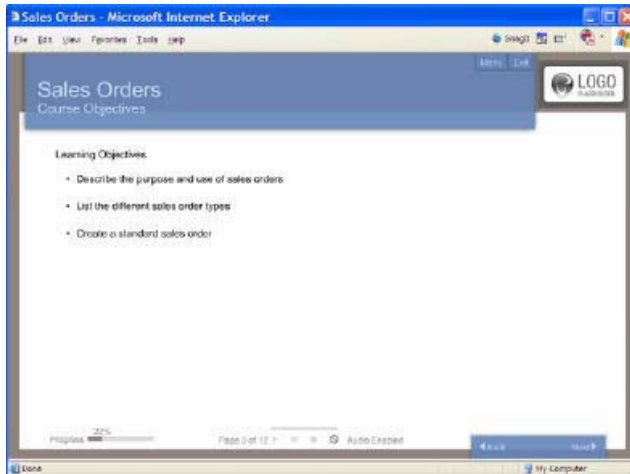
Sales Orders - Microsoft Internet Explorer
File Edit View Favorites Tools Help
SnagIt

Menu Exit

Sales Orders
Course Objectives

LOGO
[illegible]

Learning Objectives

- Describe the purpose and use of sales orders
- List the different sales order types
- Create a standard sales order

Progress 22%
Page 3 of 12
Audio Enabled
Back
Next

Done
My Computer